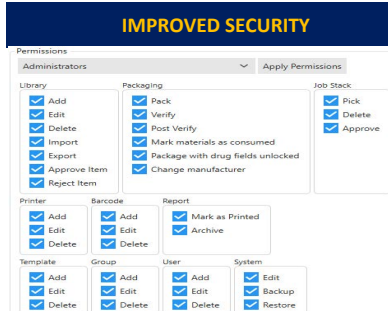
IMPROVED SECURITY

Permissions

Administrators

Apply Permissions

Library
Add
Edit
Delete
Import
Export
Approve Item
Reject Item

Packaging
Pack
Verify
Post Verify
Mark materials as consumed
Package with drug fields unlocked
Change manufacturer

Job Stack
Pick
Delete
Approve

Printer
Add
Edit
Delete

Barcode
Add
Edit
Delete

Report
Mark as Printed
Archive

Template
Add
Edit
Delete

Group
Add
Edit
Delete

User
Add
Edit
Delete

System
Edit
Backup
Restore